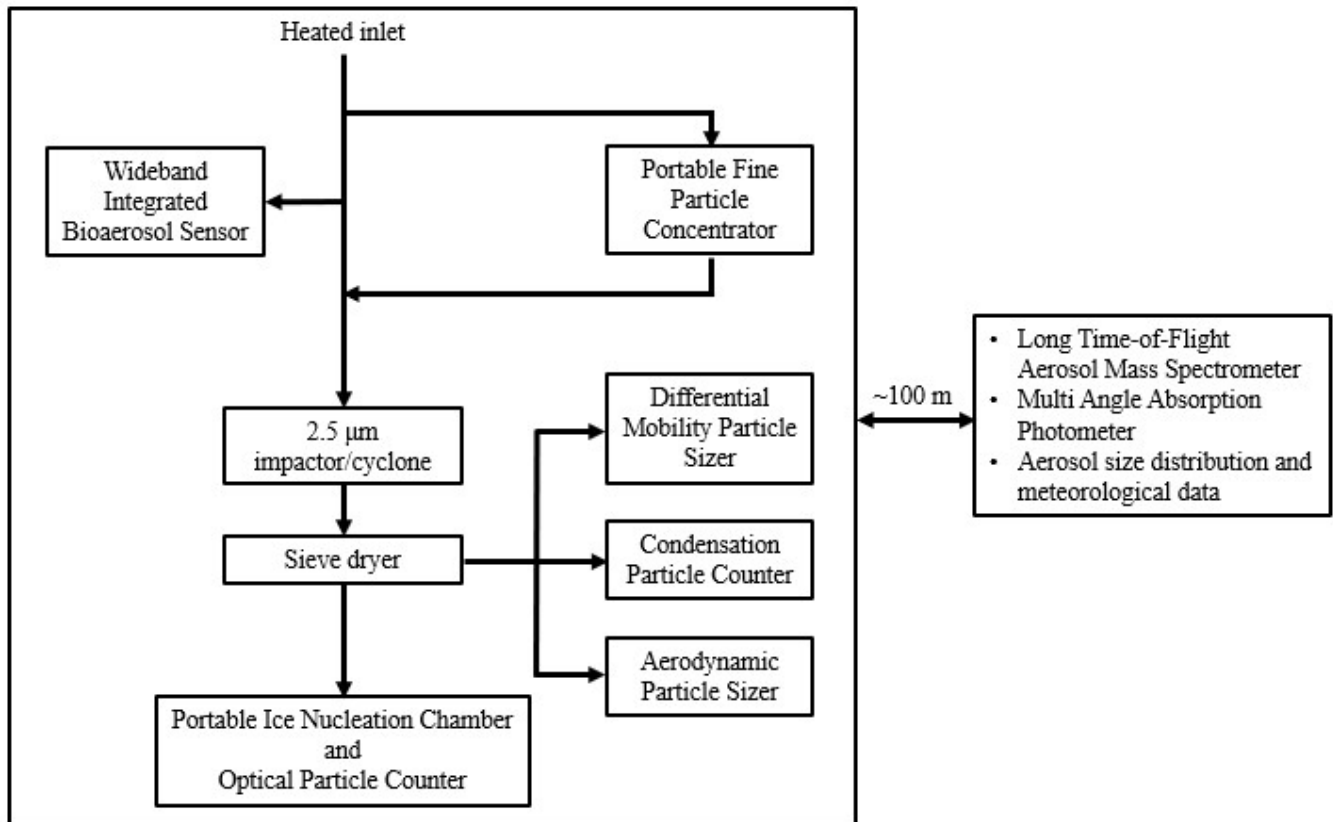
Heated inlet

Wideband Integrated Bioaerosol Sensor

Portable Fine Particle Concentrator

2.5 μm impactor/cyclone

Sieve dryer

Differential Mobility Particle Sizer

Condensation Particle Counter

Aerodynamic Particle Sizer

Portable Ice Nucleation Chamber and Optical Particle Counter

~100 m

• Long Time-of-Flight Aerosol Mass Spectrometer
• Multi Angle Absorption Photometer
• Aerosol size distribution and meteorological data